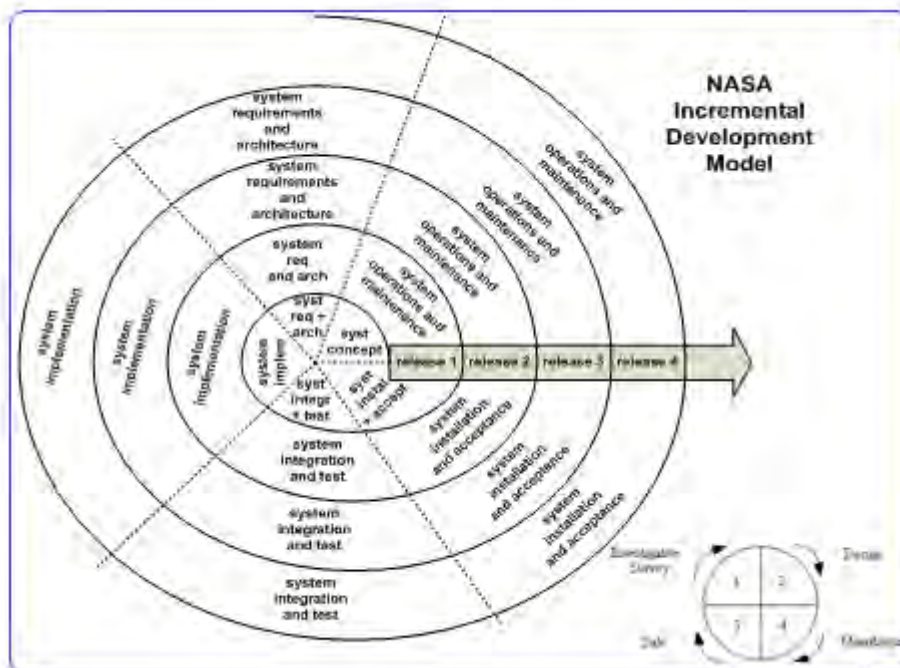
NASA Incremental Development Model

system requirements and architecture

system requirements and architecture

system req and arch

syst req + arch

syst concept

system operations and maintenance

system operations and maintenance

system operations and maintenance

system operations and maintenance

system implementation

system implementation

system implementation

system implem

syst integr + test

syst instal + accept

release 1

release 2

release 3

release 4

system installation and acceptance

system installation and acceptance

system installation and acceptance

system integration and test

system integration and test

system integration and test

Investigate Survey

Design

1

2

3

4

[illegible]

Monitoring